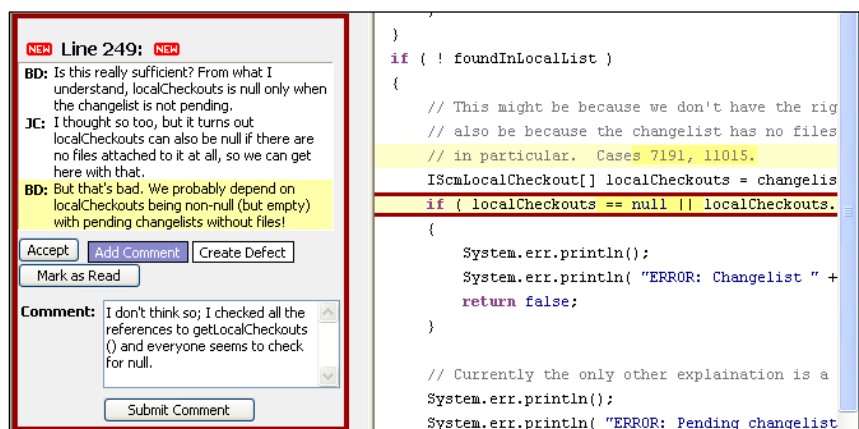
NEW Line 249: NEW

BD: Is this really sufficient? From what I understand, localCheckouts is null only when the changelist is not pending.

JC: I thought so too, but it turns out localCheckouts can also be null if there are no files attached to it at all, so we can get here with that.

BD: But that's bad. We probably depend on localCheckouts being non-null (but empty) with pending changelists without files!

Accept | Add Comment | Create Defect
Mark as Read

Comment: I don't think so; I checked all the references to getLocalCheckouts () and everyone seems to check for null.

Submit Comment

}
if ( ! foundInLocalList )
{
// This might be because we don't have the rig
// also be because the changelist has no files
// in particular. Cases 7191, 11015.
IScmLocalCheckout[] localCheckouts = changelis
if ( localCheckouts == null || localCheckouts.
{
System.err.println();
System.err.println( "ERROR: Changelist " +
return false;
}

// Currently the only other explaination is a
System.err.println();
System.err.println( "ERROR: Pending changelist